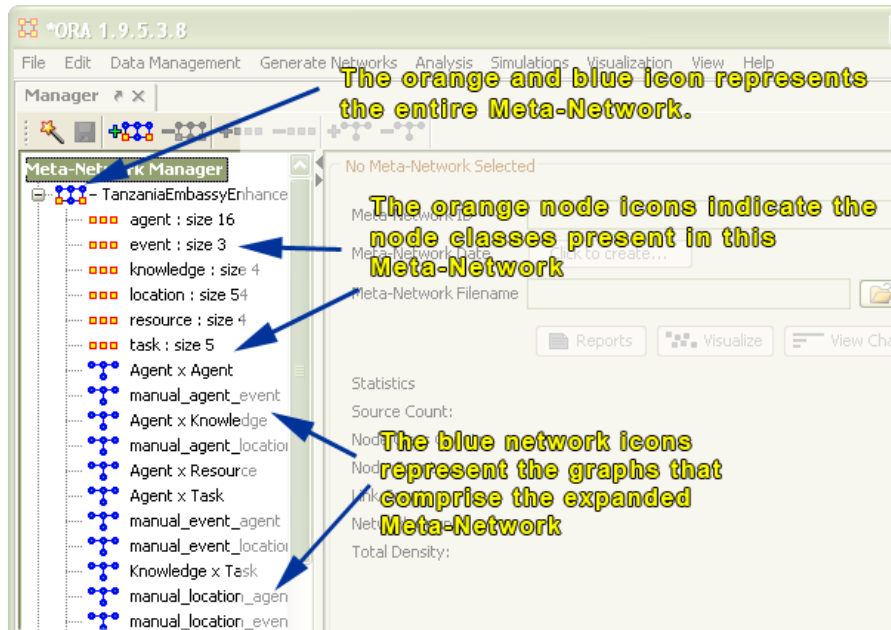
*ORA 1.9.5.3.8

File Edit Data Management Generate Networks Analysis Simulations Visualization View Help

Manager

The orange and blue icon represents the entire Meta-Network.

Meta-Ne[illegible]rk Manager

TanzaniaEmbassyEnhance

agent : size 16
event : size 3
knowledge : size 4
location : size 54
resource : size 4
task : size 5
Agent x Agent
manual_agent_event
Agent x Knowledge
manual_agent_locatio
Agent x Resource
Agent x Task
manual_event_agent
manual_event_locatio
Knowledge x Task
manual_location_agen
manual_location_even

No Meta-Network Selected

The orange node icons indicate the node classes present in this Meta-Network

Meta-Network ID
Meta-Network Date
Click to create...
Meta-Network Filename

Reports
Visualize
View Cha

Statistics
Source Count:
Nod
Nod
Link
Net
Total Density:

The blue network icons represent the graphs that comprise the expanded Meta-Network